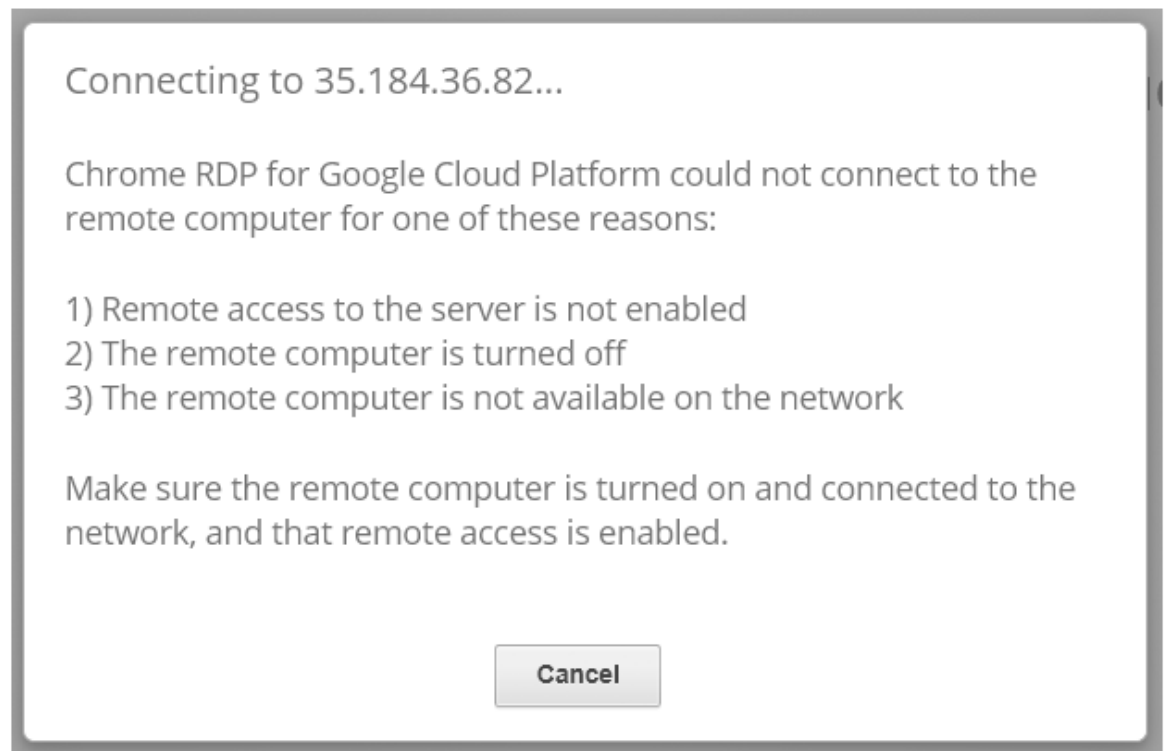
Connecting to 35.184.36.82...

Chrome RDP for Google Cloud Platform could not connect to the remote computer for one of these reasons:

1) Remote access to the server is not enabled
2) The remote computer is turned off
3) The remote computer is not available on the network

Make sure the remote computer is turned on and connected to the network, and that remote access is enabled.

Cancel